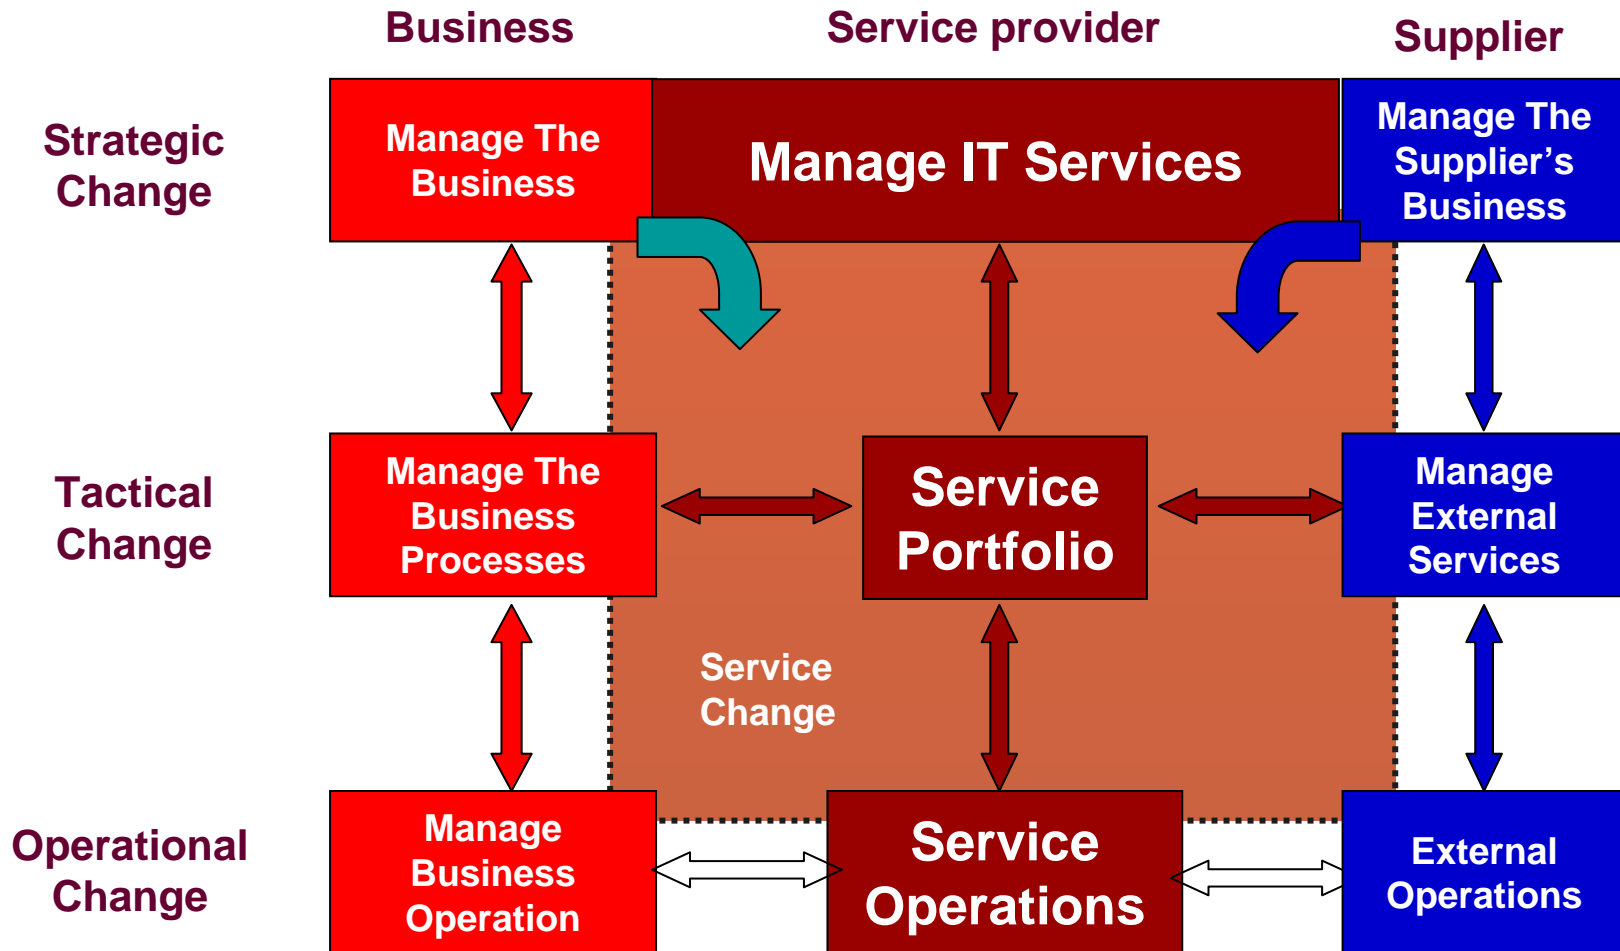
Business

Service provider

Supplier

Strategic Change

Manage The Business

Manage IT Services

Manage The Supplier's Business

Tactical Change

Manage The Business Processes

Service Portfolio

Manage External Services

Service Change

Operational Change

Manage Business Operation

Service Operations

External Operations